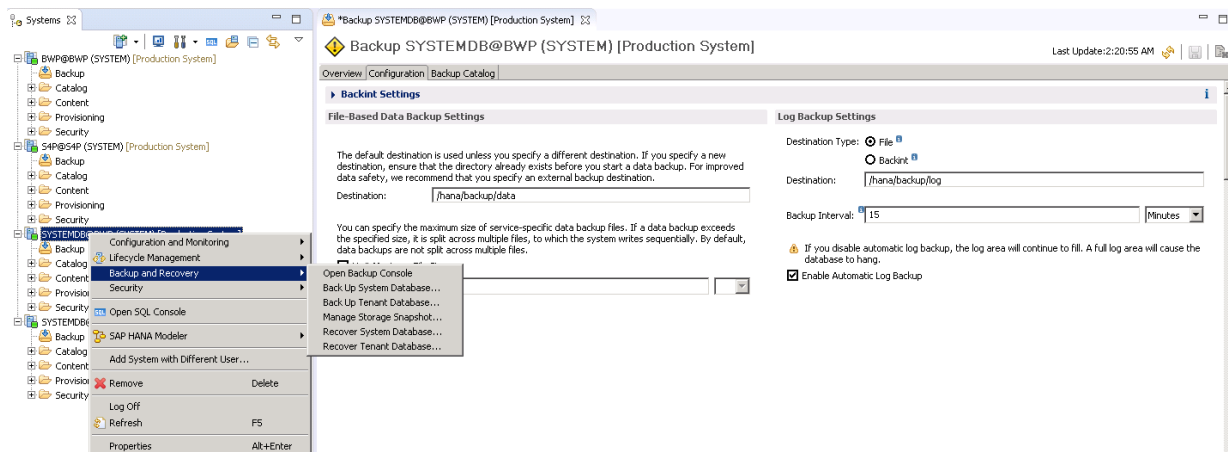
Systems

BWP@BWP (SYSTEM) [Production System]
Backup
Catalog
Content
Provisioning
Security
S4P@S4P (SYSTEM) [Production System]
Backup
Catalog
Content
Provisioning
Security
SYSTEMDB@BWP (SYSTEM) [Production System]
Backup
Catalog
Content
Provisioning
Security
SYSTEMDB
Backup
Catalog
Content
Provisioning
Security

Configuration and Monitoring
Lifecycle Management
Backup and Recovery
Security
Open SQL Console
SAP HANA Modeler
Add System with Different User...
Remove Delete
Log Off
Refresh F5
Properties Alt+Enter

Open Backup Console
Back Up System Database...
Back Up Tenant Database...
Manage Storage Snapshot...
Recover System Database...
Recover Tenant Database...

*Backup SYSTEMDB@BWP (SYSTEM) [Production System]

Backup SYSTEMDB@BWP (SYSTEM) [Production System]
Last Update:2:20:55 AM

Overview | Configuration | Backup Catalog

Backint Settings

File-Based Data Backup Settings

The default destination is used unless you specify a different destination. If you specify a new destination, ensure that the directory already exists before you start a data backup. For improved data safety, we recommend that you specify an external backup destination.

Destination: /hana/backup/data

You can specify the maximum size of service-specific data backup files. If a data backup exceeds the specified size, it is split across multiple files, to which the system writes sequentially. By default, data backups are not split across multiple files.

Log Backup Settings

Destination Type: File
Backint

Destination: /hana/backup/log

Backup Interval: 15 Minutes

If you disable automatic log backup, the log area will continue to fill. A full log area will cause the database to hang.

Enable Automatic Log Backup